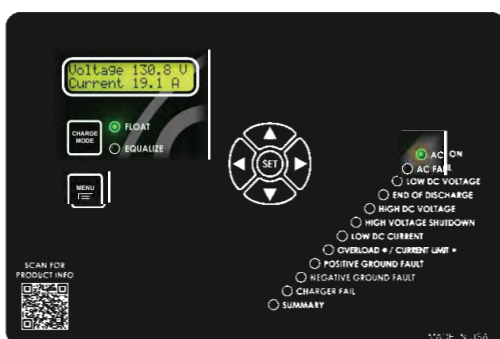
Voltage 130.8 V
Current 19.1 A

CHARGE MODE
FLOAT
EQUALIZE

MENU

SET

AC ON
AC FAIL
LOW DC VOLTAGE
END OF DISCHARGE
HIGH DC VOLTAGE
HIGH VOLTAGE SHUTDOWN
LOW DC CURRENT
OVERLOAD ● / CURRENT LIMIT ●
POSITIVE GROUND FAULT
NEGATIVE GROUND FAULT
CHARGER FAIL
SUMMARY

SCAN FOR PRODUCT INFO

MADE IN USA